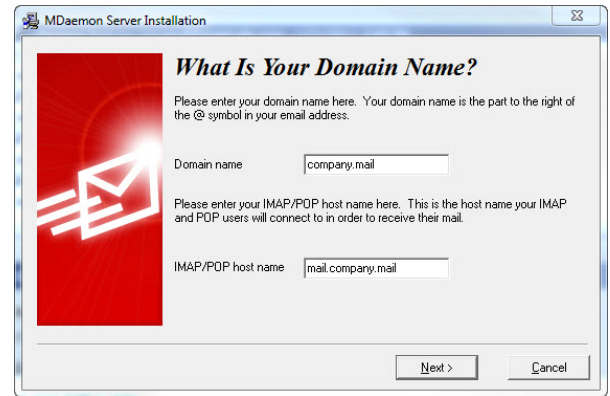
MDaemon Server Installation

What Is Your Domain Name?

Please enter your domain name here. Your domain name is the part to the right of the @ symbol in your email address.

Domain name company.mail

Please enter your IMAP/POP host name here. This is the host name your IMAP and POP users will connect to in order to receive their mail.

IMAP/POP host name mail.company.mail

Next >

Cancel